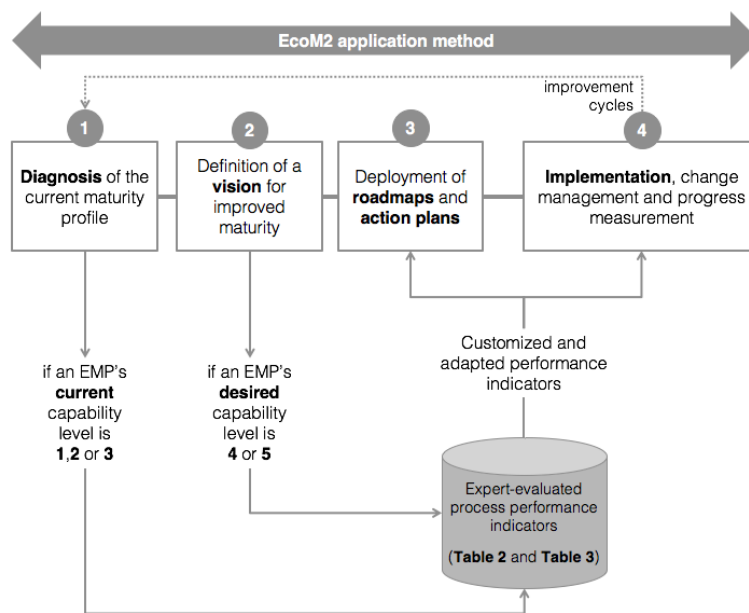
EcoM2 application method

improvement cycles

1

Diagnosis of the current maturity profile

2

Definition of a vision for improved maturity

3

Deployment of roadmaps and action plans

4

Implementation, change management and progress measurement

if an EMP's current capability level is 1,2 or 3

if an EMP's desired capability level is 4 or 5

Customized and adapted performance indicators

Expert-evaluated process performance indicators

(Table 2 and Table 3)